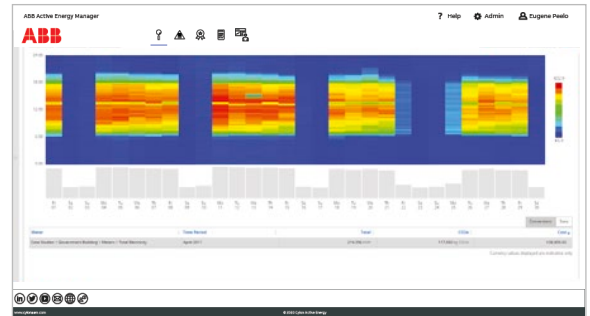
ABB Active Energy Manager

? Help Admin Eugene Peelo

ABB

24:00

12:00

0:00

Consumption Time

| Meter | Time Period | Total | CO2e | Cost |
|---|---|---|---|---|
| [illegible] | April 2017 | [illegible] | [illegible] | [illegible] |

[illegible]

www.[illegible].com © 2018 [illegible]